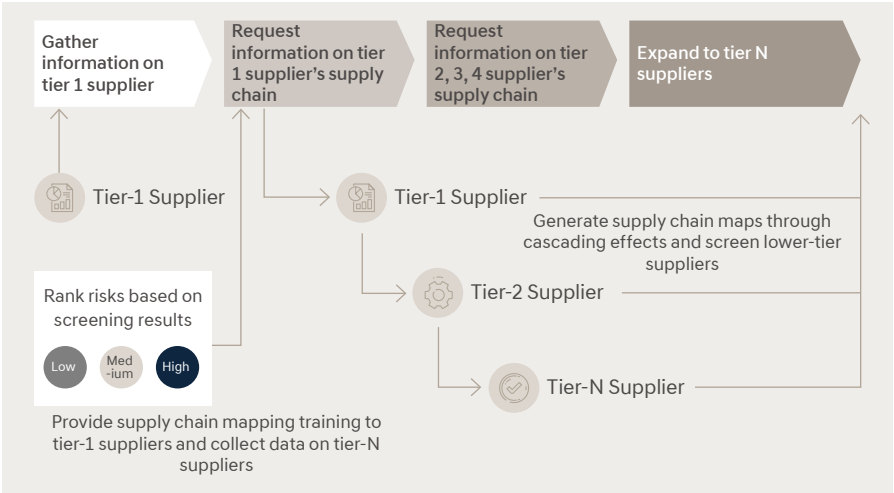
Gather information on tier 1 supplier

Request information on tier 1 supplier's supply chain

Request information on tier 2, 3, 4 supplier's supply chain

Expand to tier N suppliers

Tier-1 Supplier

Tier-1 Supplier

Generate supply chain maps through cascading effects and screen lower-tier suppliers

Rank risks based on screening results

Low

Med-ium

High

Tier-2 Supplier

Tier-N Supplier

Provide supply chain mapping training to tier-1 suppliers and collect data on tier-N suppliers